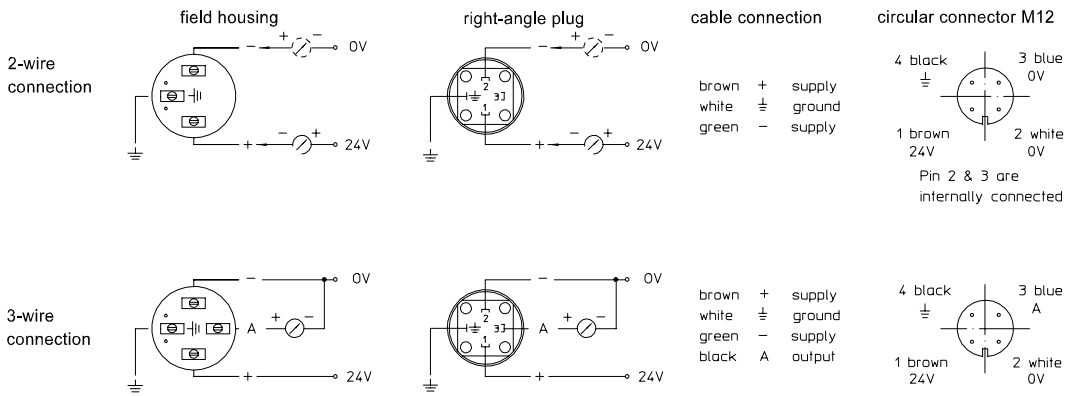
field housing

right-angle plug

cable connection

circular connector M12

2-wire connection

– + – 0V

+ – + 24V

– + – 0V

2
3
1

+ – + 24V

brown + supply
white ⏚ ground
green – supply

4 black ⏚
3 blue 0V
1 brown 24V
2 white 0V

Pin 2 & 3 are internally connected

3-wire connection

– 0V

A + –

+ 24V

– 0V

2
3
1

A + –

+ 24V

brown + supply
white ⏚ ground
green – supply
black A output

4 black ⏚
3 blue A
1 brown 24V
2 white 0V